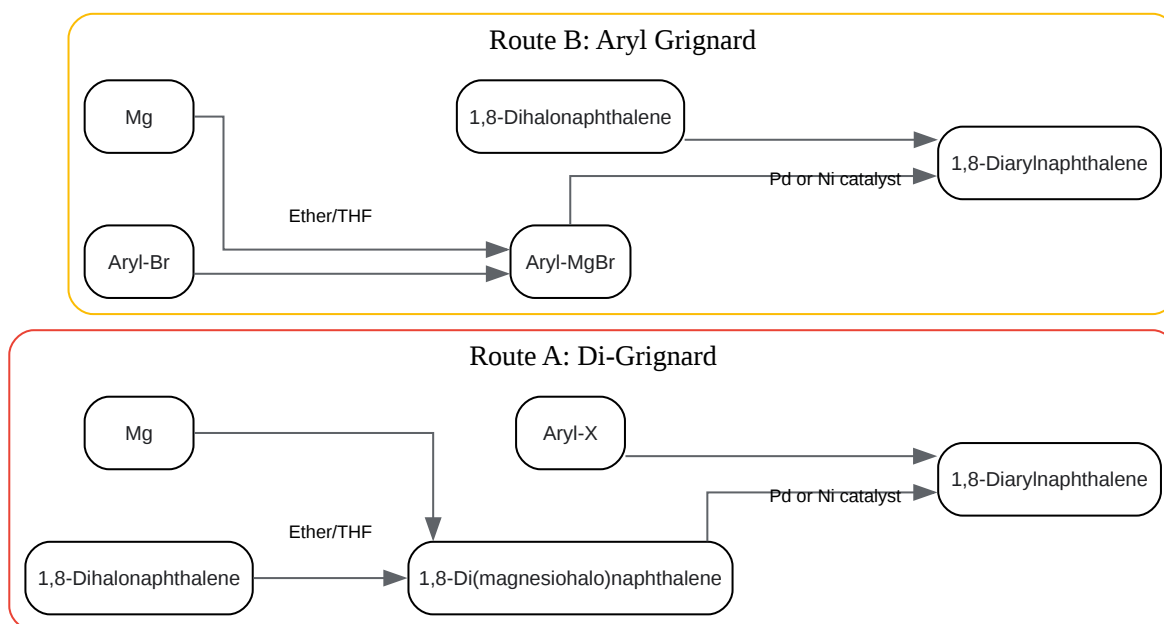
Route B: Aryl Grignard

Mg

1,8-Dihalonaphthalene

1,8-Diarylnaphthalene

Pd or Ni catalyst

Ether/THF

Aryl-Br

Aryl-MgBr

Route A: Di-Grignard

Mg

Aryl-X

1,8-Diarylnaphthalene

Pd or Ni catalyst

Ether/THF

1,8-Dihalonaphthalene

1,8-Di(magnesiohalo)naphthalene